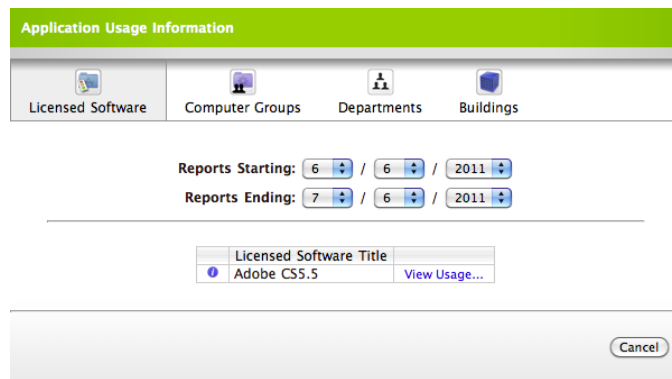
Application Usage Information

Licensed Software
Computer Groups
Departments
Buildings

Reports Starting: 6 / 6 / 2011
Reports Ending: 7 / 6 / 2011

| | Licensed Software Title | |
|---|---|---|
| i | Adobe CS5.5 | View Usage... |

Cancel